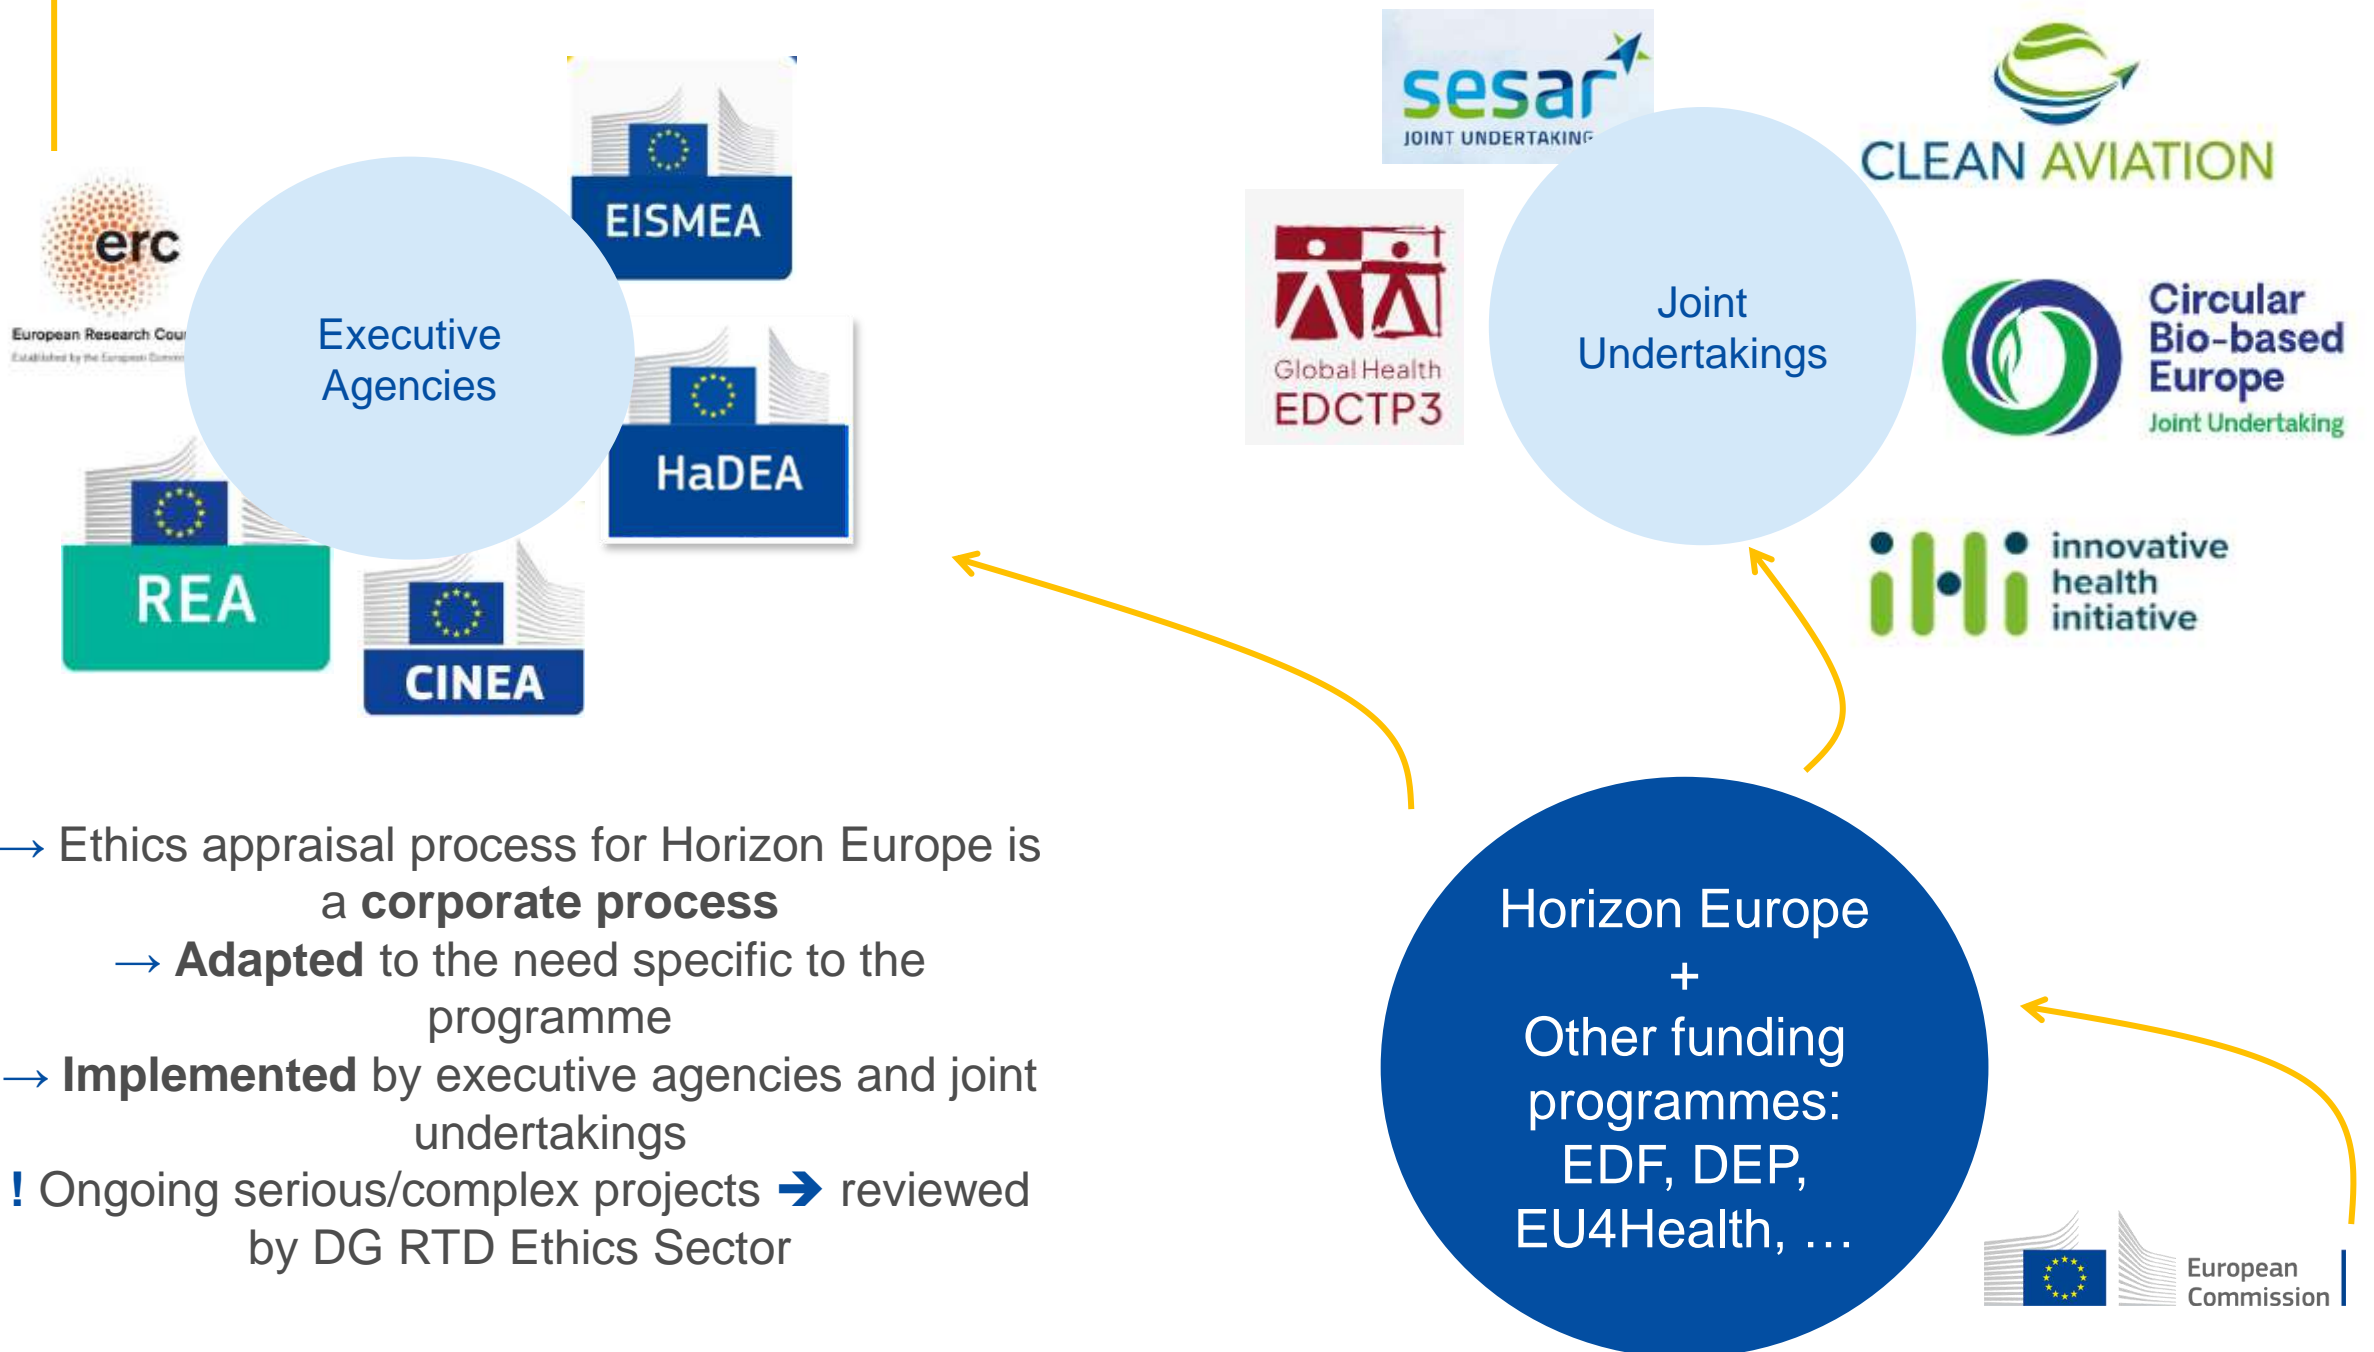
erc
European Research Cou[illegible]
Established by the European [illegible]

EISMEA

Executive Agencies

HaDEA

REA

CINEA

sesar
JOINT UNDERTAKING

CLEAN AVIATION

Global Health
EDCTP3

Joint Undertakings

Circular Bio-based Europe
Joint Undertaking

innovative health initiative

→ Ethics appraisal process for Horizon Europe is a **corporate process**
→ **Adapted** to the need specific to the programme
→ **Implemented** by executive agencies and joint undertakings
! Ongoing serious/complex projects → reviewed by DG RTD Ethics Sector

Horizon Europe
+
Other funding programmes: EDF, DEP, EU4Health, …

European Commission